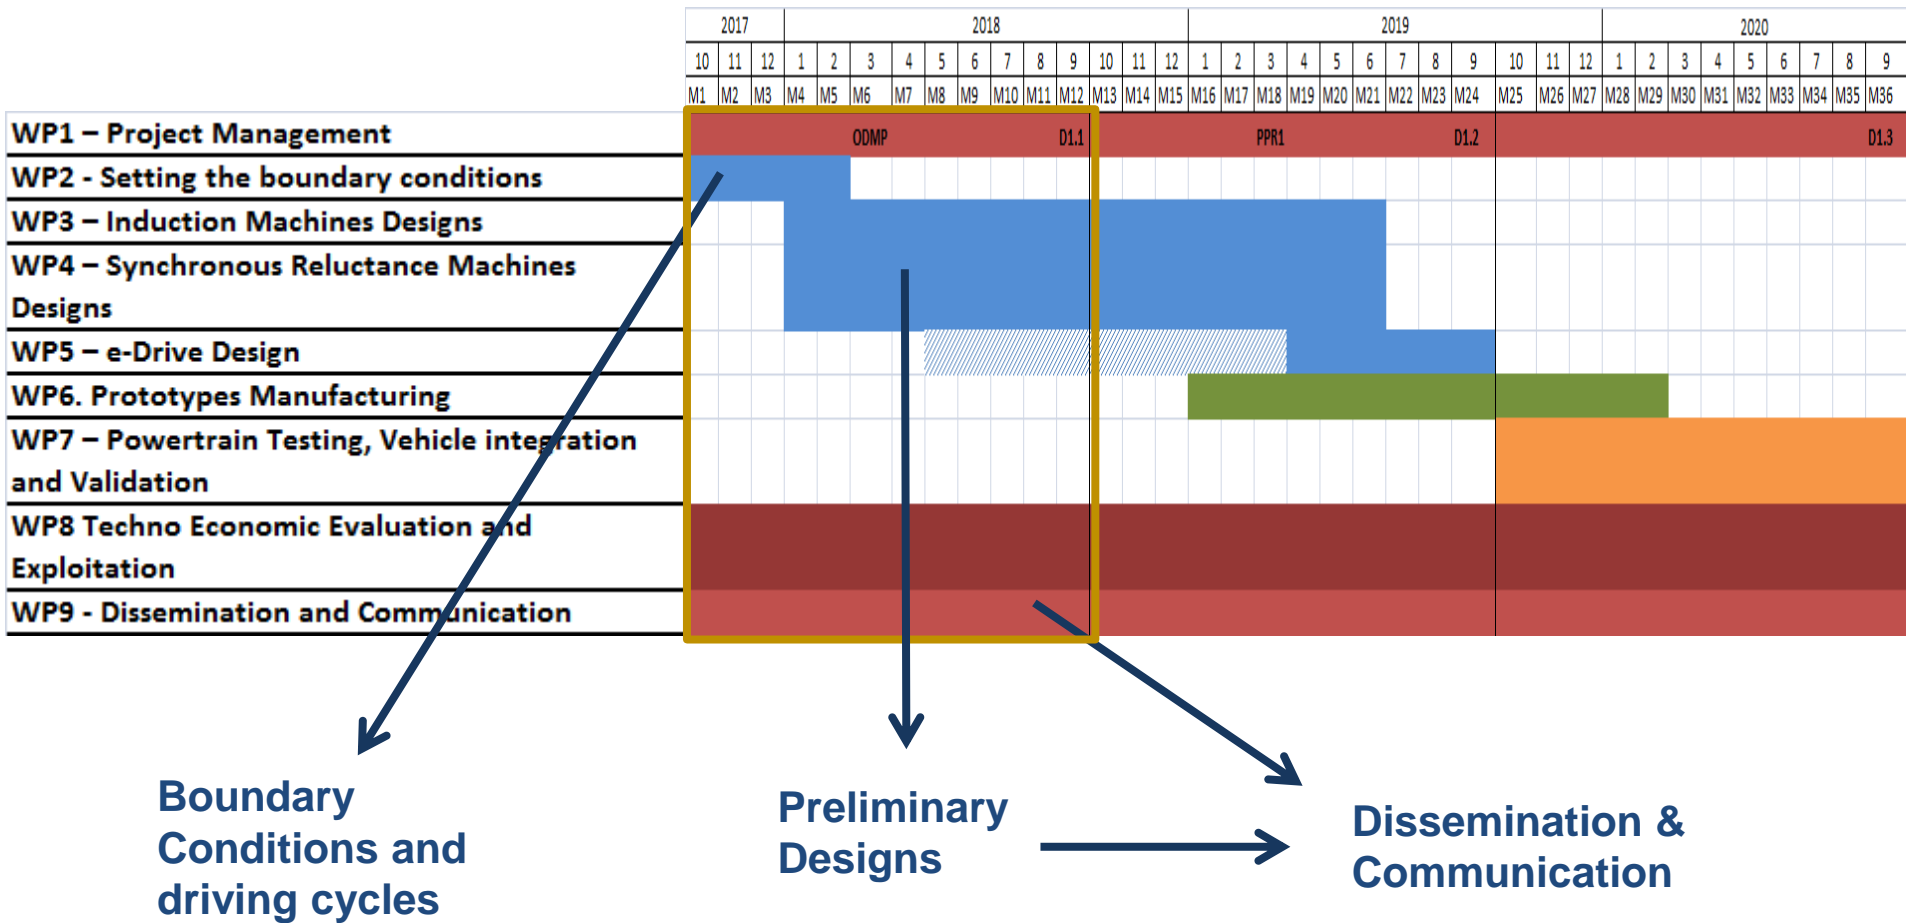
| 2017 | | | 2018 | | | | | | | | | | | | 2019 | | | | | | | | | | | | 2020 | | | | | | | | |
|---|---|---|---|---|---|---|---|---|---|---|---|---|---|---|---|---|---|---|---|---|---|---|---|---|---|---|---|---|---|---|---|---|---|---|---|
| 10 | 11 | 12 | 1 | 2 | 3 | 4 | 5 | 6 | 7 | 8 | 9 | 10 | 11 | 12 | 1 | 2 | 3 | 4 | 5 | 6 | 7 | 8 | 9 | 10 | 11 | 12 | 1 | 2 | 3 | 4 | 5 | 6 | 7 | 8 | 9 |
| M1 | M2 | M3 | M4 | M5 | M6 | M7 | M8 | M9 | M10 | M11 | M12 | M13 | M14 | M15 | M16 | M17 | M18 | M19 | M20 | M21 | M22 | M23 | M24 | M25 | M26 | M27 | M28 | M29 | M30 | M31 | M32 | M33 | M34 | M35 | M36 |

WP1 – Project Management
ODMP D1.1 PPR1 D1.2 D1.3
WP2 - Setting the boundary conditions
WP3 – Induction Machines Designs
WP4 – Synchronous Reluctance Machines Designs
WP5 – e-Drive Design
WP6. Prototypes Manufacturing
WP7 – Powertrain Testing, Vehicle integration and Validation
WP8 Techno Economic Evaluation and Exploitation
WP9 - Dissemination and Communication

Boundary Conditions and driving cycles

Preliminary Designs

Dissemination & Communication